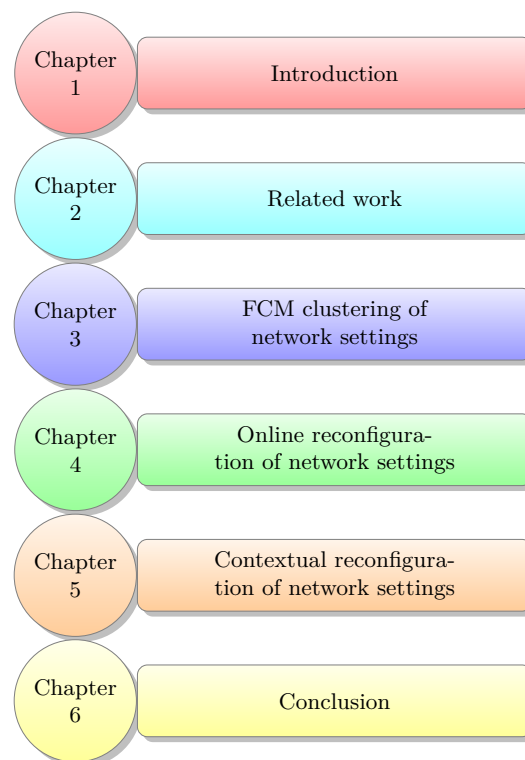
Chapter 1

Introduction

Chapter 2

Related work

Chapter 3

FCM clustering of network settings

Chapter 4

Online reconfiguration of network settings

Chapter 5

Contextual reconfiguration of network settings

Chapter 6

Conclusion